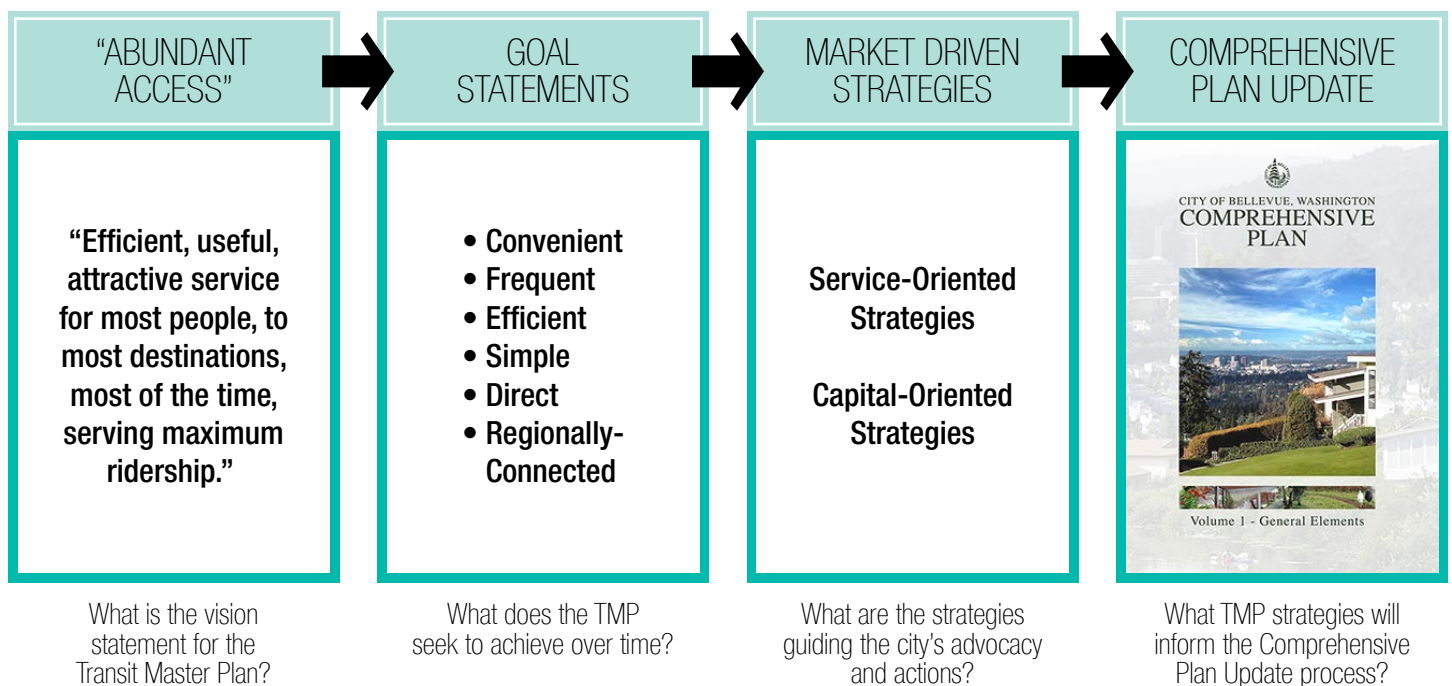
“ABUNDANT ACCESS”

“Efficient, useful, attractive service for most people, to most destinations, most of the time, serving maximum ridership.”

What is the vision statement for the Transit Master Plan?

GOAL STATEMENTS

• Convenient
• Frequent
• Efficient
• Simple
• Direct
• Regionally-Connected

What does the TMP seek to achieve over time?

MARKET DRIVEN STRATEGIES

Service-Oriented Strategies

Capital-Oriented Strategies

What are the strategies guiding the city’s advocacy and actions?

COMPREHENSIVE PLAN UPDATE

CITY OF BELLEVUE, WASHINGTON
COMPREHENSIVE PLAN

Volume 1 - General Elements

What TMP strategies will inform the Comprehensive Plan Update process?